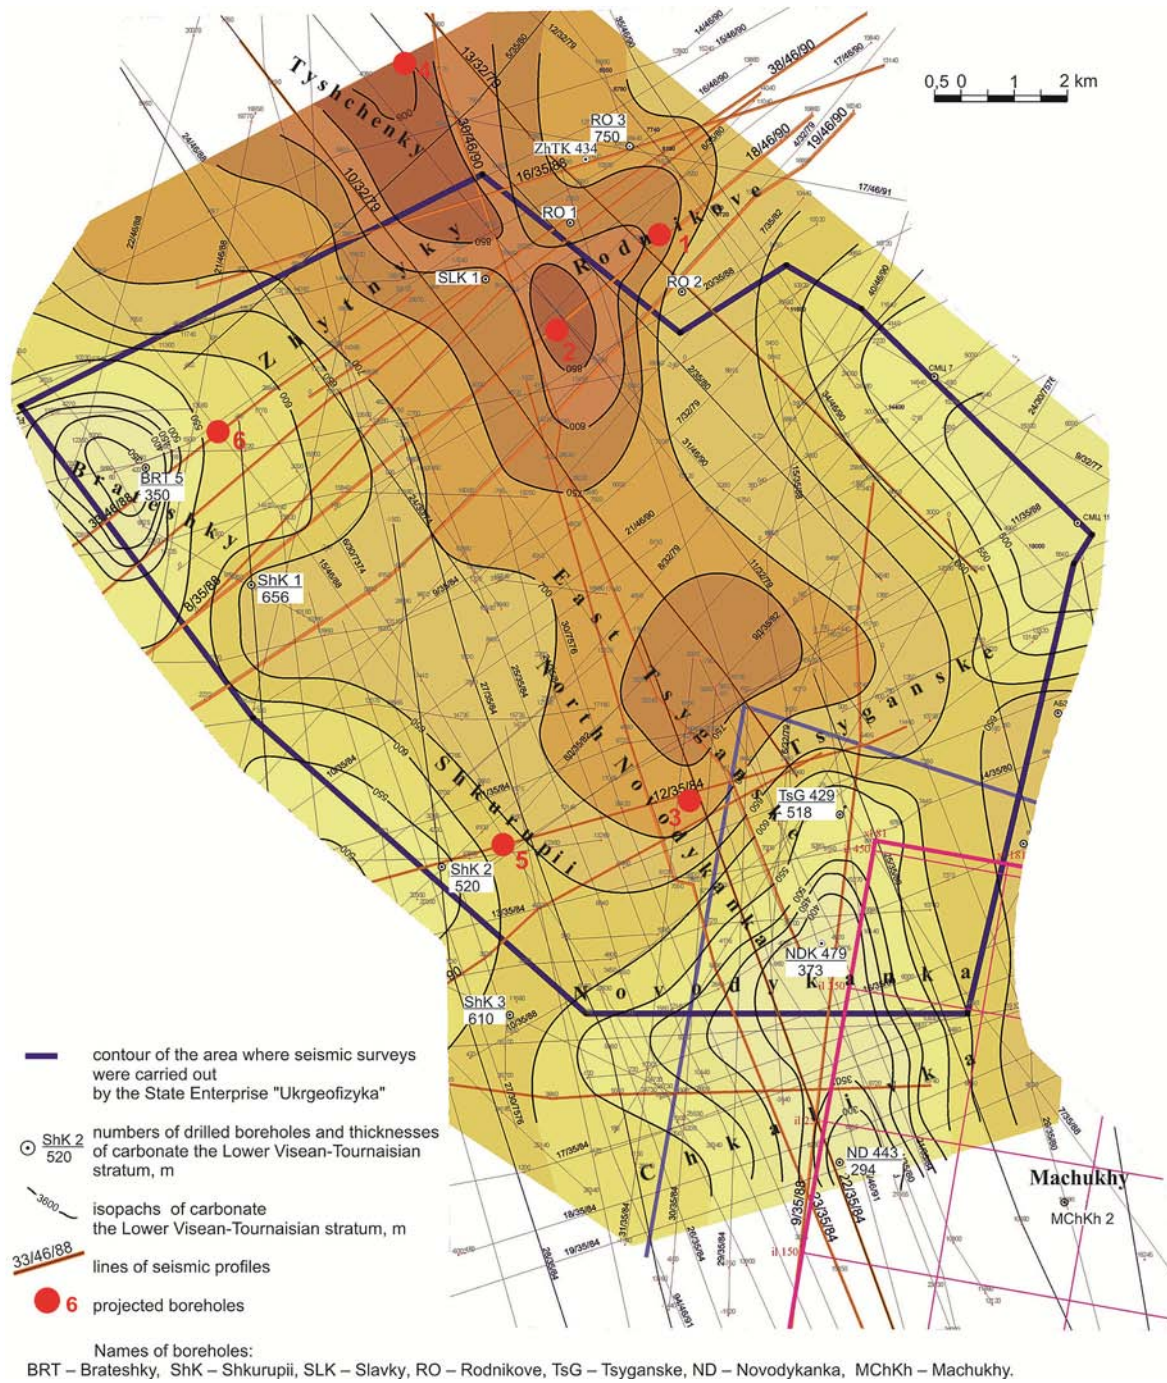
0,5 0 1 2 km

Tyshchenky
4
13/32/79
30/46/90
38/46/90
18/46/90
19/46/90
17/46/91
RO 3
750
ZhTK 434
16/35/86
10/32/79
RO 1
Rodnikove
1
SLK 1
RO 2
20/35/88
2
Zhytnyky
6
Brateshky
BRT 5
350
ShK 1
656
8/35/88
East Tsyganske
North Novodykanka
3
12/35/84
Tsyganske
TsG 429
518
Shkurupii
5
ShK 2
520
13/35/84
NDK 479
373
ShK 3
610
Novodykanka
Chkalivka
ND 443
294
Machukhy
MChKh 2
9/35/88
23/35/84
18/35/84
19/35/84
17/35/84

contour of the area where seismic surveys were carried out by the State Enterprise "Ukrgeofizyka"

$\frac{ShK\ 2}{520}$ numbers of drilled boreholes and thicknesses of carbonate the Lower Visean-Tournaisian stratum, m

3600 isopachs of carbonate the Lower Visean-Tournaisian stratum, m

33/46/88 lines of seismic profiles

6 projected boreholes

Names of boreholes:
BRT – Brateshky, ShK – Shkurupii, SLK – Slavky, RO – Rodnikove, TsG – Tsyganske, ND – Novodykanka, MChKh – Machukhy.